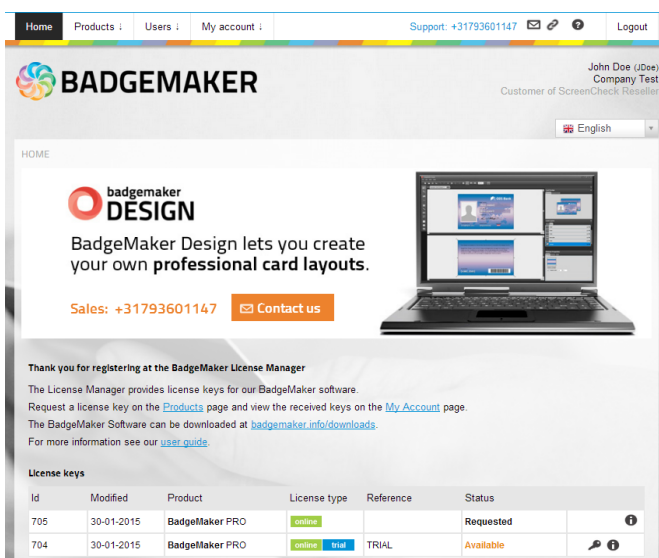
Home | Products ↓ | Users ↓ | My account ↓ | Support: +31793601147 | Logout

BADGEMAKER

John Doe (JDoe)
Company Test
Customer of ScreenCheck Reseller

English

HOME

badgemaker
DESIGN

BadgeMaker Design lets you create your own **professional card layouts**.

Sales: +31793601147 Contact us

**Thank you for registering at the BadgeMaker License Manager**

The License Manager provides license keys for our BadgeMaker software.
Request a license key on the Products page and view the received keys on the My Account page.
The BadgeMaker Software can be downloaded at badgemaker.info/downloads.
For more information see our user guide.

**License keys**

| Id | Modified | Product | License type | Reference | Status | |
|---|---|---|---|---|---|---|
| 705 | 30-01-2015 | **BadgeMaker** PRO | online | | **Requested** | |
| 704 | 30-01-2015 | **BadgeMaker** PRO | online trial | TRIAL | Available | |